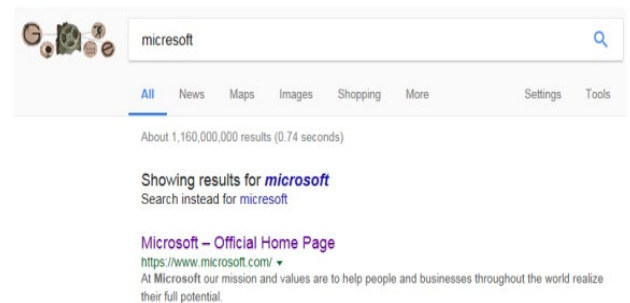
micresoft

All News Maps Images Shopping More Settings Tools

About 1,160,000,000 results (0.74 seconds)

Showing results for ***microsoft***
Search instead for micresoft

Microsoft – Official Home Page
https://www.microsoft.com/ ▾
At **Microsoft** our mission and values are to help people and businesses throughout the world realize their full potential.